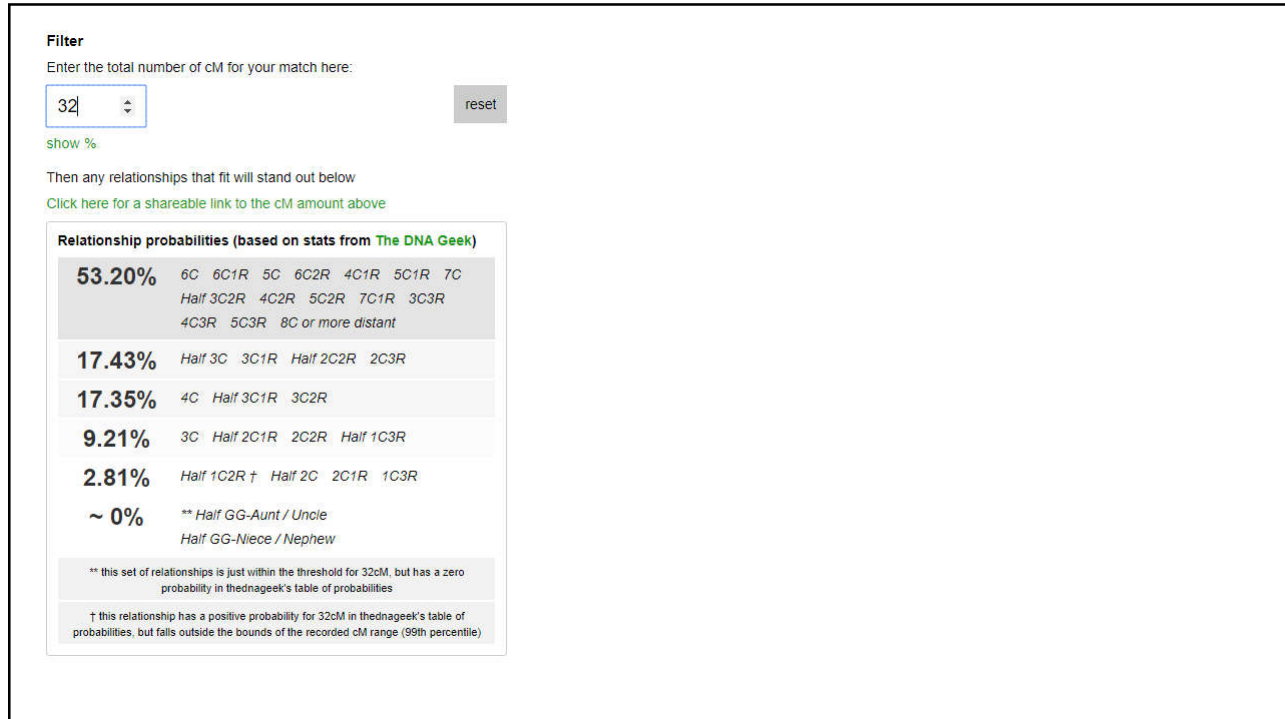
Filter

Enter the total number of cM for your match here:

32

reset

show %

Then any relationships that fit will stand out below

Click here for a shareable link to the cM amount above

Relationship probabilities (based on stats from The DNA Geek)

| | |
|---|---|
| 53.20% | 6C 6C1R 5C 6C2R 4C1R 5C1R 7C Half 3C2R 4C2R 5C2R 7C1R 3C3R 4C3R 5C3R 8C or more distant |
| 17.43% | Half 3C 3C1R Half 2C2R 2C3R |
| 17.35% | 4C Half 3C1R 3C2R |
| 9.21% | 3C Half 2C1R 2C2R Half 1C3R |
| 2.81% | Half 1C2R † Half 2C 2C1R 1C3R |
| ~ 0% | ** Half GG-Aunt / Uncle Half GG-Niece / Nephew |

** this set of relationships is just within the threshold for 32cM, but has a zero probability in thednageek's table of probabilities

† this relationship has a positive probability for 32cM in thednageek's table of probabilities, but falls outside the bounds of the recorded cM range (99th percentile)